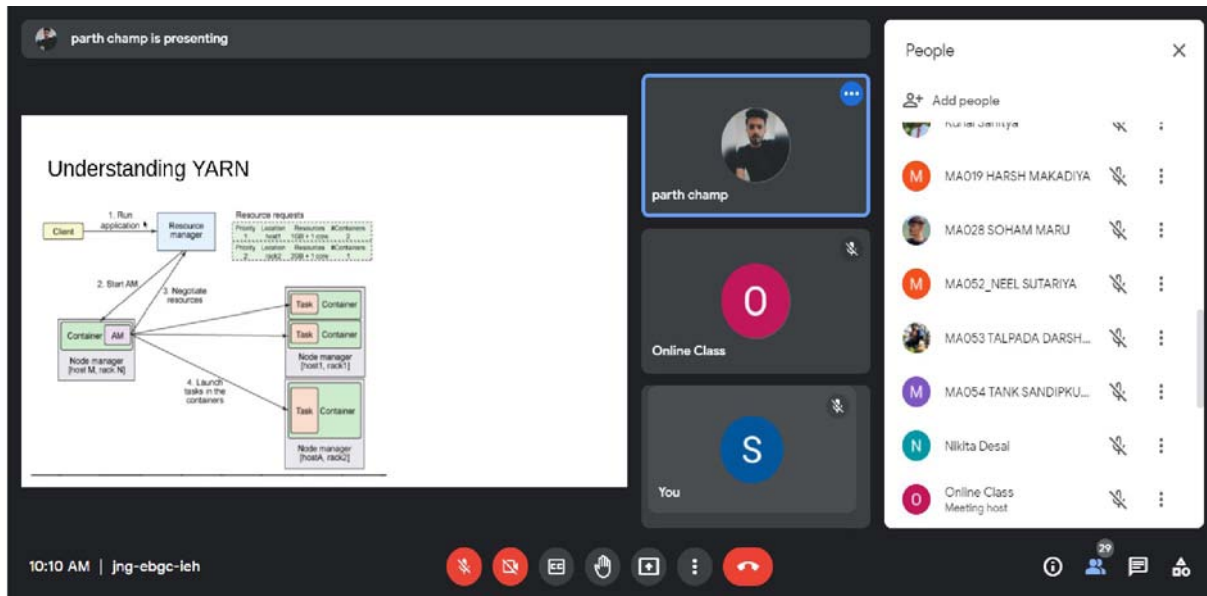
parth champ is presenting

Understanding YARN

Client
1. Run application
Resource manager
Resource requests

| Priority | Location | Resources | #Containers |
|---|---|---|---|
| 1 | host1 | 1GB + 1 core | 2 |

| Priority | Location | Resources | #Containers |
|---|---|---|---|
| 2 | rack2 | 2GB + 1 core | 1 |

2. Start AM
3. Negotiate resources
Container AM
Node manager [host M, rack N]
Task Container
Task Container
Node manager [host1, rack1]
4. Launch tasks in the containers
Task Container
Node manager [hostA, rack2]

parth champ

O
Online Class

S
You

People
Add people
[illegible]
M MA019 HARSH MAKADIYA
MA028 SOHAM MARU
M MA052_NEEL SUTARIYA
MA053 TALPADA DARSH...
M MA054 TANK SANDIPKU...
N Nikita Desai
O Online Class
Meeting host

10:10 AM | jng-ebgc-ieh
29